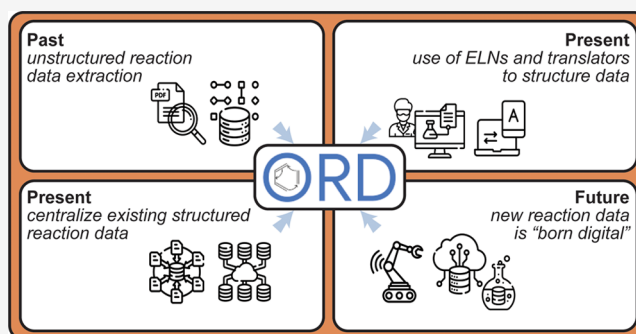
Past
unstructured reaction data extraction

PDF

Present
use of ELNs and translators to structure data

A

ORD

Present
centralize existing structured reaction data

Future
new reaction data is "born digital"